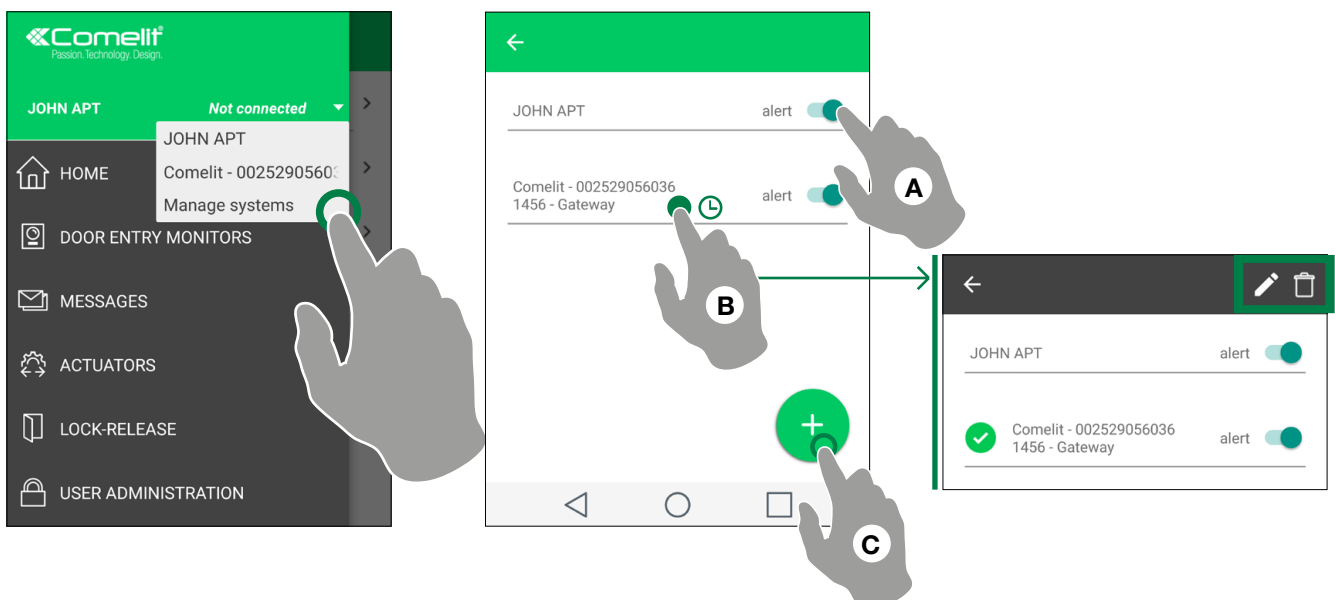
Comelit
Passion. Technology. Design.

JOHN APT Not connected

JOHN APT
Comelit - 002529056036
Manage systems

HOME
DOOR ENTRY MONITORS
MESSAGES
ACTUATORS
LOCK-RELEASE
USER ADMINISTRATION

JOHN APT alert
Comelit - 002529056036
1456 - Gateway alert

A
B
C

JOHN APT alert
Comelit - 002529056036
1456 - Gateway alert